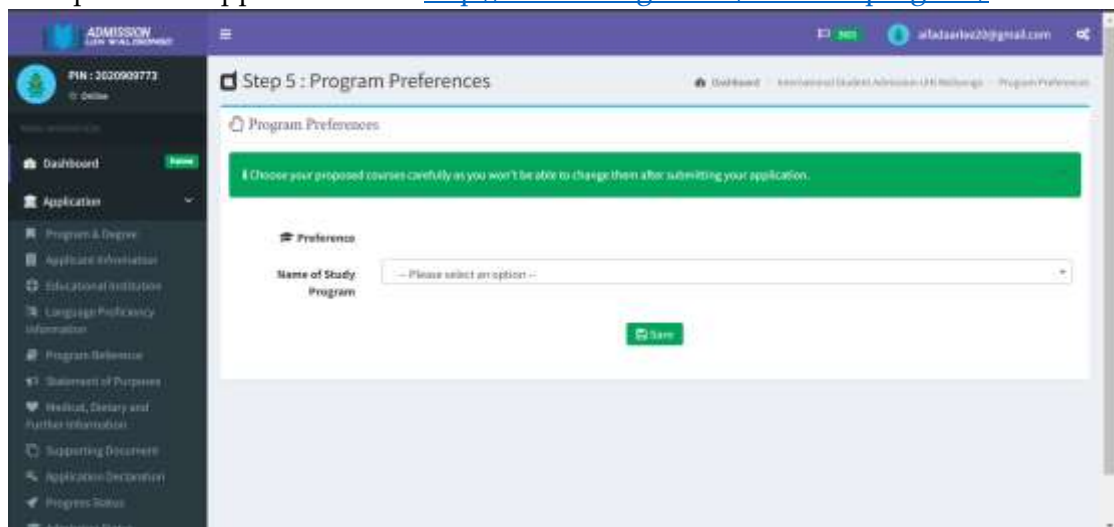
ADMISSION

PIN : 2020909773
Online

Dashboard

Application

Program & Degree

Applicant Information

Educational Institution

Language Proficiency Information

Program Reference

Statement of Purposes

Medical, Dietary and Further Information

Supporting Document

Application Declaration

Progress Status

alfadaarlee20@gmail.com

Step 5 : Program Preferences

Dashboard › International Student Admission UIN Walisongo › Program Preferences

Program Preferences

Choose your proposed courses carefully as you won't be able to change them after submitting your application.

Preference

Name of Study Program

-- Please select an option --

Save